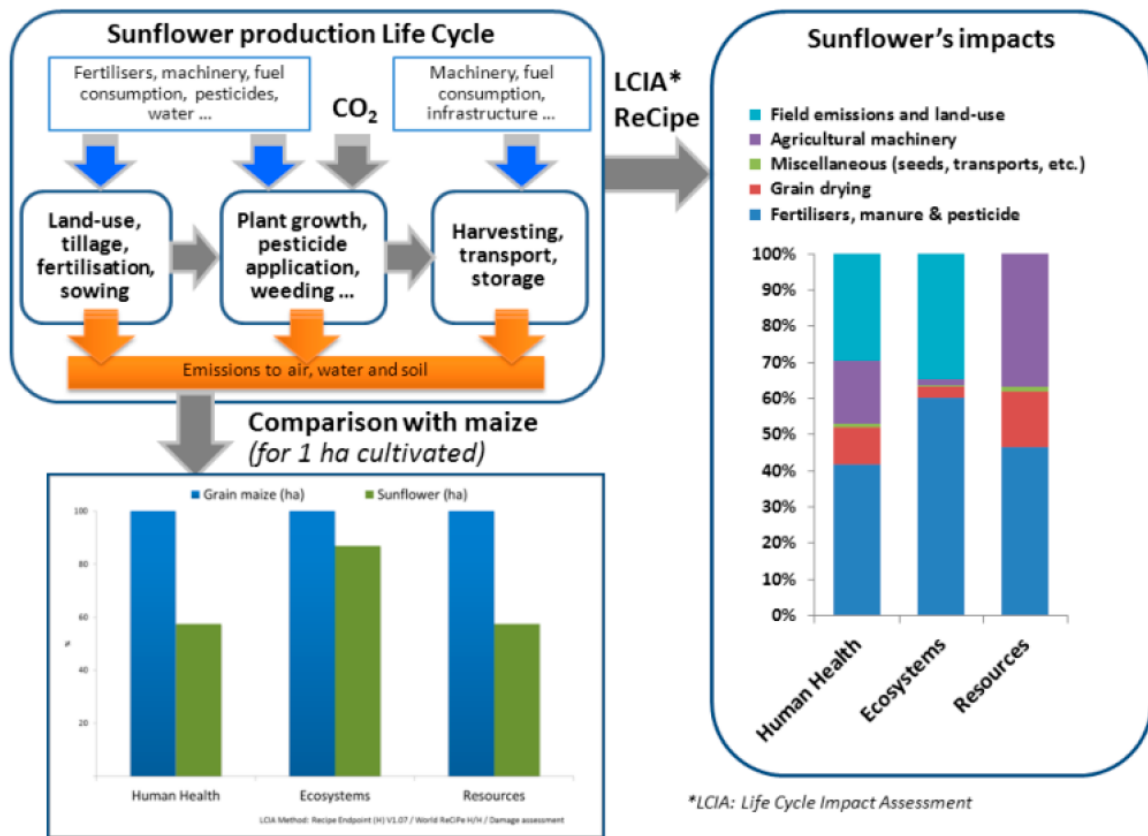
Sunflower production Life Cycle

Fertilisers, machinery, fuel consumption, pesticides, water ...

$CO_2$

Machinery, fuel consumption, infrastructure ...

Land-use, tillage, fertilisation, sowing

Plant growth, pesticide application, weeding ...

Harvesting, transport, storage

Emissions to air, water and soil

LCIA* ReCipe

Sunflower's impacts

Field emissions and land-use
Agricultural machinery
Miscellaneous (seeds, transports, etc.)
Grain drying
Fertilisers, manure & pesticide

100%
90%
80%
70%
60%
50%
40%
30%
20%
10%
0%

Human Health
Ecosystems
Resources

Comparison with maize
(for 1 ha cultivated)

Grain maize (ha)
Sunflower (ha)

100
80
60
40
20

%

Human Health
Ecosystems
Resources

LCIA Method: Recipe Endpoint (H) V1.07 / World ReCiPe H/H / Damage assessment

*LCIA: Life Cycle Impact Assessment